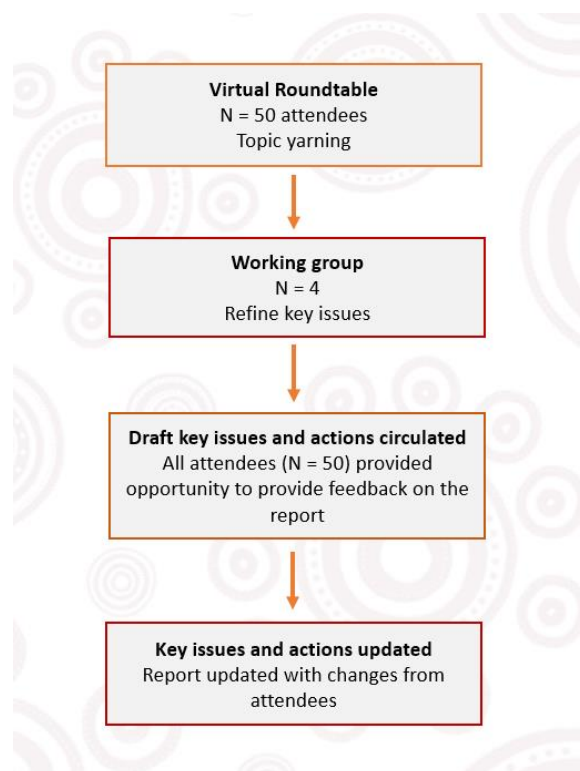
**Virtual Roundtable**
N = 50 attendees
Topic yarning

**Working group**
N = 4
Refine key issues

**Draft key issues and actions circulated**
All attendees (N = 50) provided opportunity to provide feedback on the report

**Key issues and actions updated**
Report updated with changes from attendees